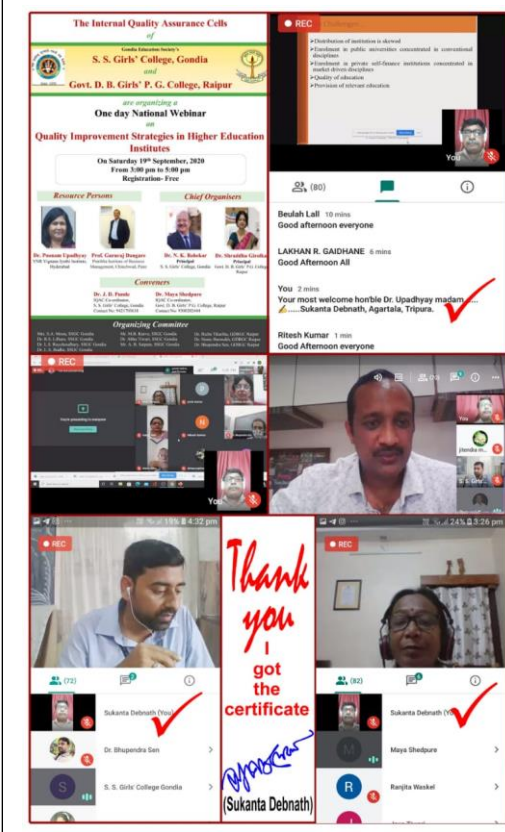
The Internal Quality Assurance Cells
of
Gondia Education Society's
S. S. Girls' College, Gondia
and
Govt. D. B. Girls' P. G. College, Raipur
are organizing a
One day National Webinar
on
Quality Improvement Strategies in Higher Education Institutes
On Saturday 19th September, 2020
From 3:00 pm to 5:00 pm
Registration- Free

Resource Persons
Dr. Poonam Upadhyay
Prof. Gurusraj Dangare
Chief Organisers
Dr. N. K. Rohokar
Principal
S. S. Girls' College, Gondia
Dr. Shraddha Girolkar
Principal
Govt. D. B. Girls' P.G. College, Raipur

Conveners
Dr. J. H. Pande
IQAC Coordinator
S. S. Girls' College, Gondia
Dr. Maya Shedpure
IQAC Coordinator
Govt. D. B. Girls' P.G. College, Raipur

Organizing Committee
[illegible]

REC
Challenges
Distribution of institution is skewed
Enrolment in public universities concentrated in conventional disciplines
Enrolment in private self-finance institutions concentrated in market driven disciplines
Quality of education
Provision of relevant education
You

(80)
Beulah Lall 10 mins
Good afternoon everyone
LAKHAN R. GAIDHANE 6 mins
Good Afternoon All
You 2 mins
Your most welcome hon'ble Dr. Upadhyay madam ....... Sukanta Debnath, Agartala, Tripura.
Ritesh Kumar 1 min
Good Afternoon everyone

REC
You're presenting to everyone
You

You

19% 4:32 pm
REC
(72)
Sukanta Debnath (You)
Dr. Bhupendra Sen
S. S. Girls' College Gondia

Thank you
I got the certificate
(Sukanta Debnath)

24% 3:26 pm
REC
(82)
Sukanta Debnath (You)
Maya Shedpure
Ranjita Waskel